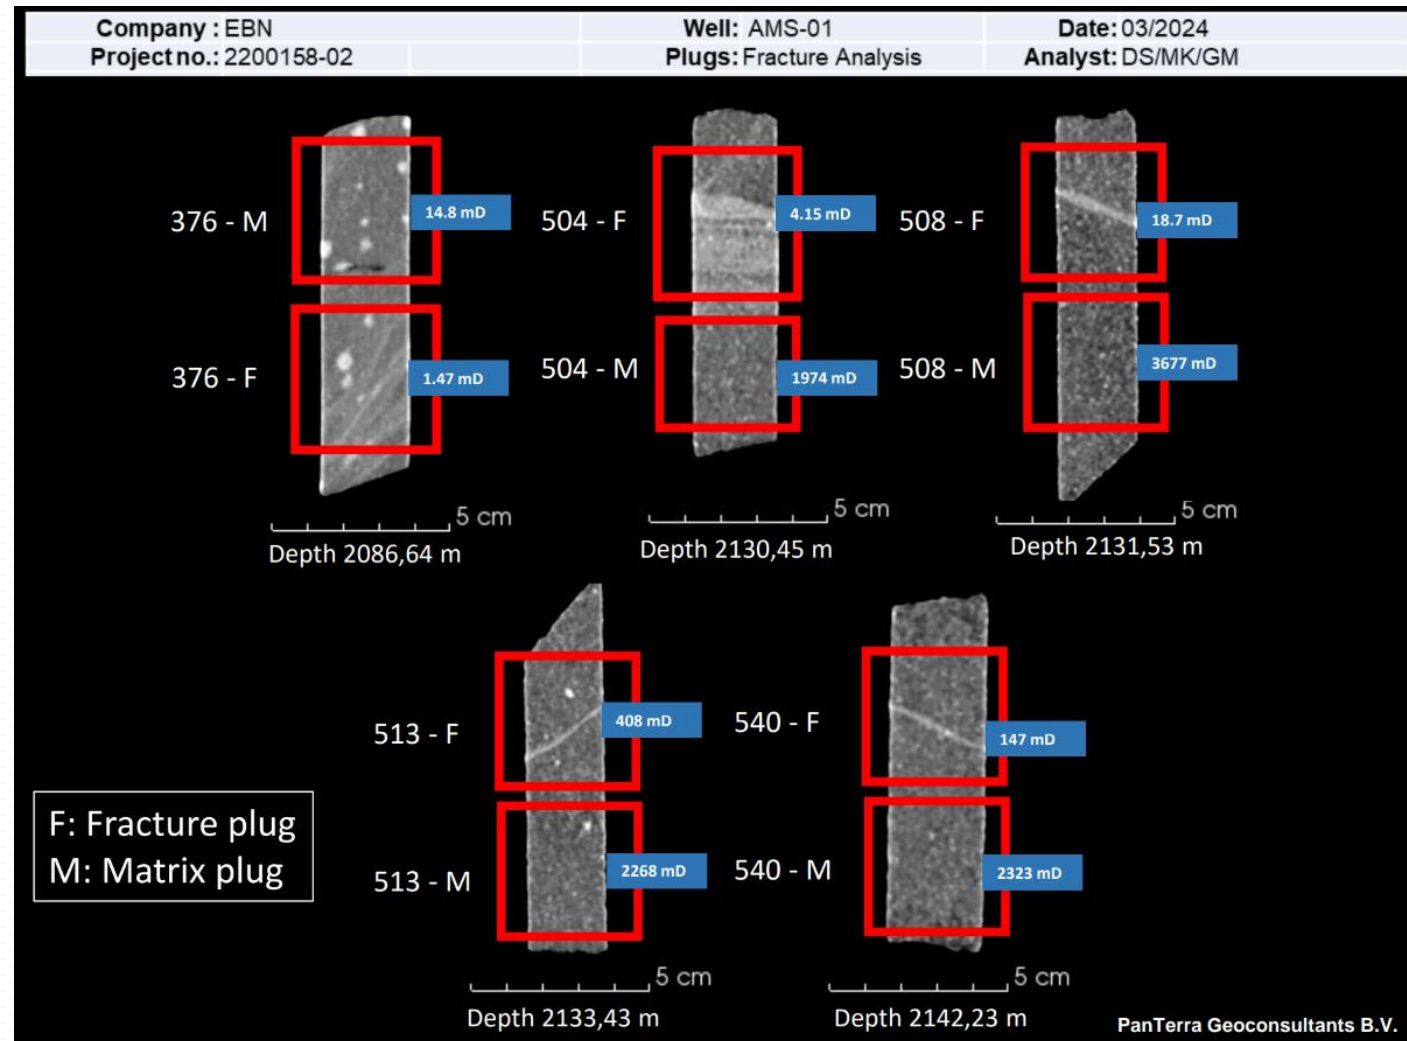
| Company : EBN | Well: AMS-01 | Date: 03/2024 |
|---|---|---|
| Project no.: 2200158-02 | Plugs: Fracture Analysis | Analyst: DS/MK/GM |

376 - M
14.8 mD
376 - F
1.47 mD
5 cm
Depth 2086,64 m

504 - F
4.15 mD
504 - M
1974 mD
5 cm
Depth 2130,45 m

508 - F
18.7 mD
508 - M
3677 mD
5 cm
Depth 2131,53 m

513 - F
408 mD
513 - M
2268 mD
5 cm
Depth 2133,43 m

540 - F
147 mD
540 - M
2323 mD
5 cm
Depth 2142,23 m

F: Fracture plug
M: Matrix plug

PanTerra Geoconsultants B.V.